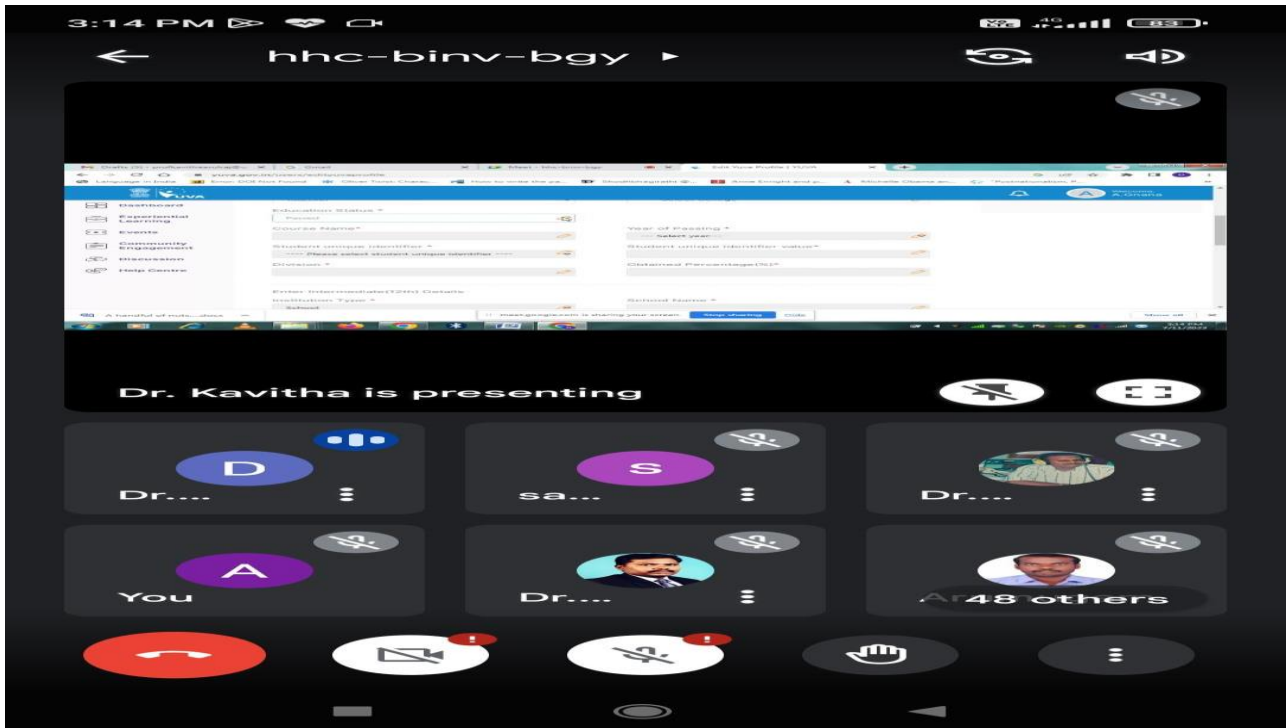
3:14 PM

hhc-binv-bgy

Dashboard
Experiential Learning
Events
Community Engagement
Discussion
Help Centre

Education Status *
Passed
Course Name*
Year of Passing *
Select year
Student unique identifier *
---- Please select student unique identifier ----
Student unique identifier value*
Division *
Obtained Percentage(%)*
Enter Intermediate(12th) Details
Institution Type *
School
School Name *

meet.google.com is sharing your screen. Stop sharing Hide

Dr. Kavitha is presenting

D
Dr....
S
sa...
Dr....
A
You
Dr....
48 others